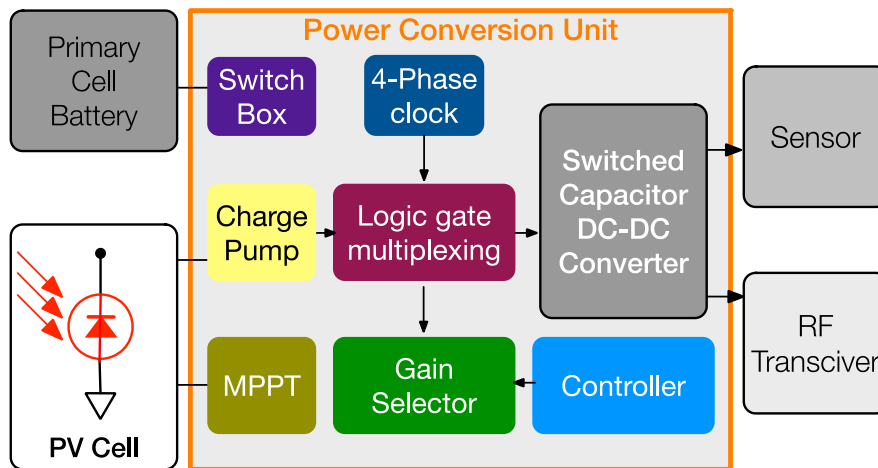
Primary Cell Battery

Power Conversion Unit

Switch Box

4-Phase clock

Charge Pump

Logic gate multiplexing

Switched Capacitor DC-DC Converter

Sensor

RF Transciver

MPPT

Gain Selector

Controller

PV Cell